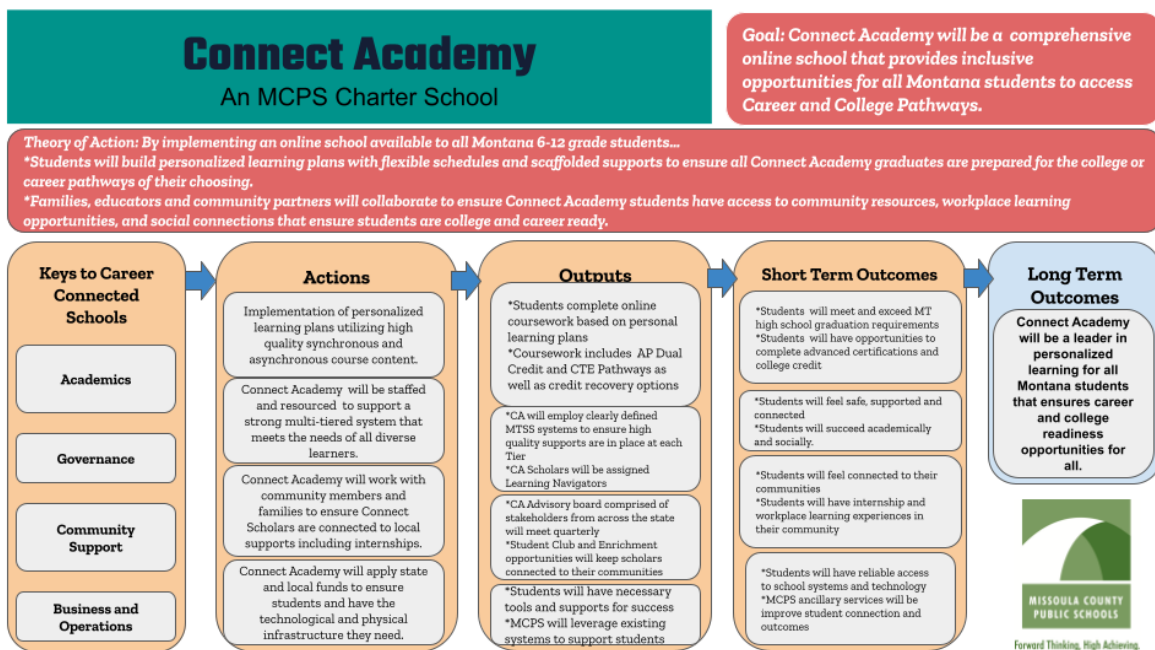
Connect Academy
An MCPS Charter School

Goal: Connect Academy will be a comprehensive online school that provides inclusive opportunities for all Montana students to access Career and College Pathways.

Theory of Action: By implementing an online school available to all Montana 6-12 grade students...
*Students will build personalized learning plans with flexible schedules and scaffolded supports to ensure all Connect Academy graduates are prepared for the college or career pathways of their choosing.
*Families, educators and community partners will collaborate to ensure Connect Academy students have access to community resources, workplace learning opportunities, and social connections that ensure students are college and career ready.

Keys to Career Connected Schools

Academics

Governance

Community Support

Business and Operations

Actions

Implementation of personalized learning plans utilizing high quality synchronous and asynchronous course content.

Connect Academy will be staffed and resourced to support a strong multi-tiered system that meets the needs of all diverse learners.

Connect Academy will work with community members and families to ensure Connect Scholars are connected to local supports including internships.

Connect Academy will apply state and local funds to ensure students and have the technological and physical infrastructure they need.

Outputs

*Students complete online coursework based on personal learning plans
*Coursework includes AP Dual Credit and CTE Pathways as well as credit recovery options

*CA will employ clearly defined MTSS systems to ensure high quality supports are in place at each Tier
*CA Scholars will be assigned Learning Navigators

*CA Advisory board comprised of stakeholders from across the state will meet quarterly
*Student Club and Enrichment opportunities will keep scholars connected to their communities

*Students will have necessary tools and supports for success
*MCPS will leverage existing systems to support students

Short Term Outcomes

*Students will meet and exceed MT high school graduation requirements
*Students will have opportunities to complete advanced certifications and college credit

*Students will feel safe, supported and connected
*Students will succeed academically and socially.

*Students will feel connected to their communities
*Students will have internship and workplace learning experiences in their community

*Students will have reliable access to school systems and technology
*MCPS ancillary services will be improve student connection and outcomes

Long Term Outcomes

Connect Academy will be a leader in personalized learning for all Montana students that ensures career and college readiness opportunities for all.

MISSOULA COUNTY PUBLIC SCHOOLS
Forward Thinking, High Achieving.